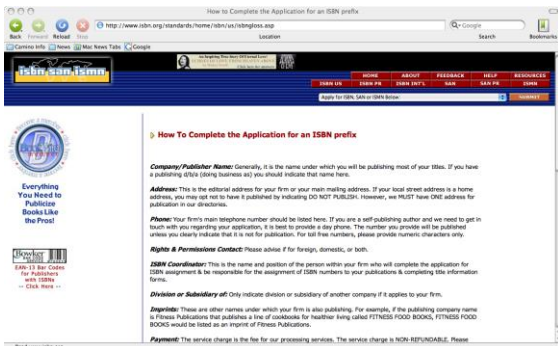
How to Complete the Application for an ISBN prefix

Back Forward Reload Stop

http://www.isbn.org/standards/home/isbn/us/isbngloss.asp

Location

Google

Search

Bookmarks

Camino Info News Mac News Tabs Google

isbn.san.ismn

HOME ABOUT FEEDBACK HELP RESOURCES

ISBN US ISBN FR ISBN INT'L SAN SAN FR ISMN

Apply for ISBN, SAN or ISMN Below:

SUBMIT

Everything You Need to Publicize Books Like the Pros!

Bowker

EAN-13 Bar Codes for Publishers with ISBNs
<< Click Here >>

How To Complete the Application for an ISBN prefix

Company/Publisher Name: Generally, it is the name under which you will be publishing most of your titles. If you have a publishing d/b/a (doing business as) you should indicate that name here.

Address: This is the editorial address for your firm or your main mailing address. If your local street address is a home address, you may opt not to have it published by indicating DO NOT PUBLISH. However, we MUST have ONE address for publication in our directories.

Phone: Your firm's main telephone number should be listed here. If you are a self-publishing author and we need to get in touch with you regarding your application, it is best to provide a day phone. The number you provide will be published unless you clearly indicate that it is not for publication. For toll free numbers, please provide numeric characters only.

Rights & Permissions Contact: Please advise if for domestic, foreign, or both.

ISBN Coordinator: This is the name and position of the person within your firm who will complete the application for ISBN assignment & be responsible for the assignment of ISBN numbers to your publications & completing title information forms.

Division or Subsidiary of: Only indicate division or subsidiary of another company if it applies to your firm.

Imprints: These are other names under which your firm is also publishing. For example, if the publishing company name is Fitness Publications that publishes a line of cookbooks for healthier living called FITNESS FOOD BOOKS, FITNESS FOOD BOOKS would be listed as an imprint of Fitness Publications.

Payment: The service charge is the fee for our processing services. The service charge is NON-REFUNDABLE. Please